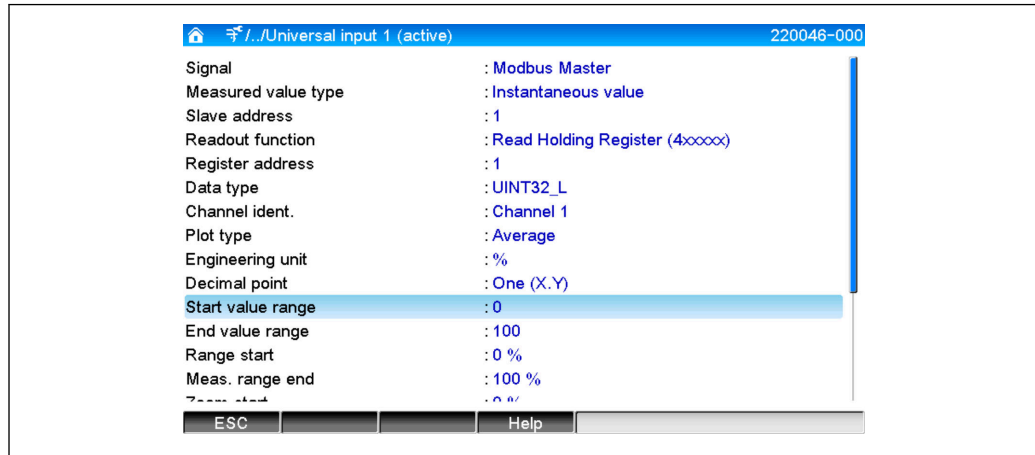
/../Universal input 1 (active) 220046-000

| | |
|---|---|
| Signal | : Modbus Master |
| Measured value type | : Instantaneous value |
| Slave address | : 1 |
| Readout function | : Read Holding Register (4xxxxx) |
| Register address | : 1 |
| Data type | : UINT32_L |
| Channel ident. | : Channel 1 |
| Plot type | : Average |
| Engineering unit | : % |
| Decimal point | : One (X.Y) |
| Start value range | : 0 |
| End value range | : 100 |
| Range start | : 0 % |
| Meas. range end | : 100 % |
| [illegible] | : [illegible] |

ESC Help